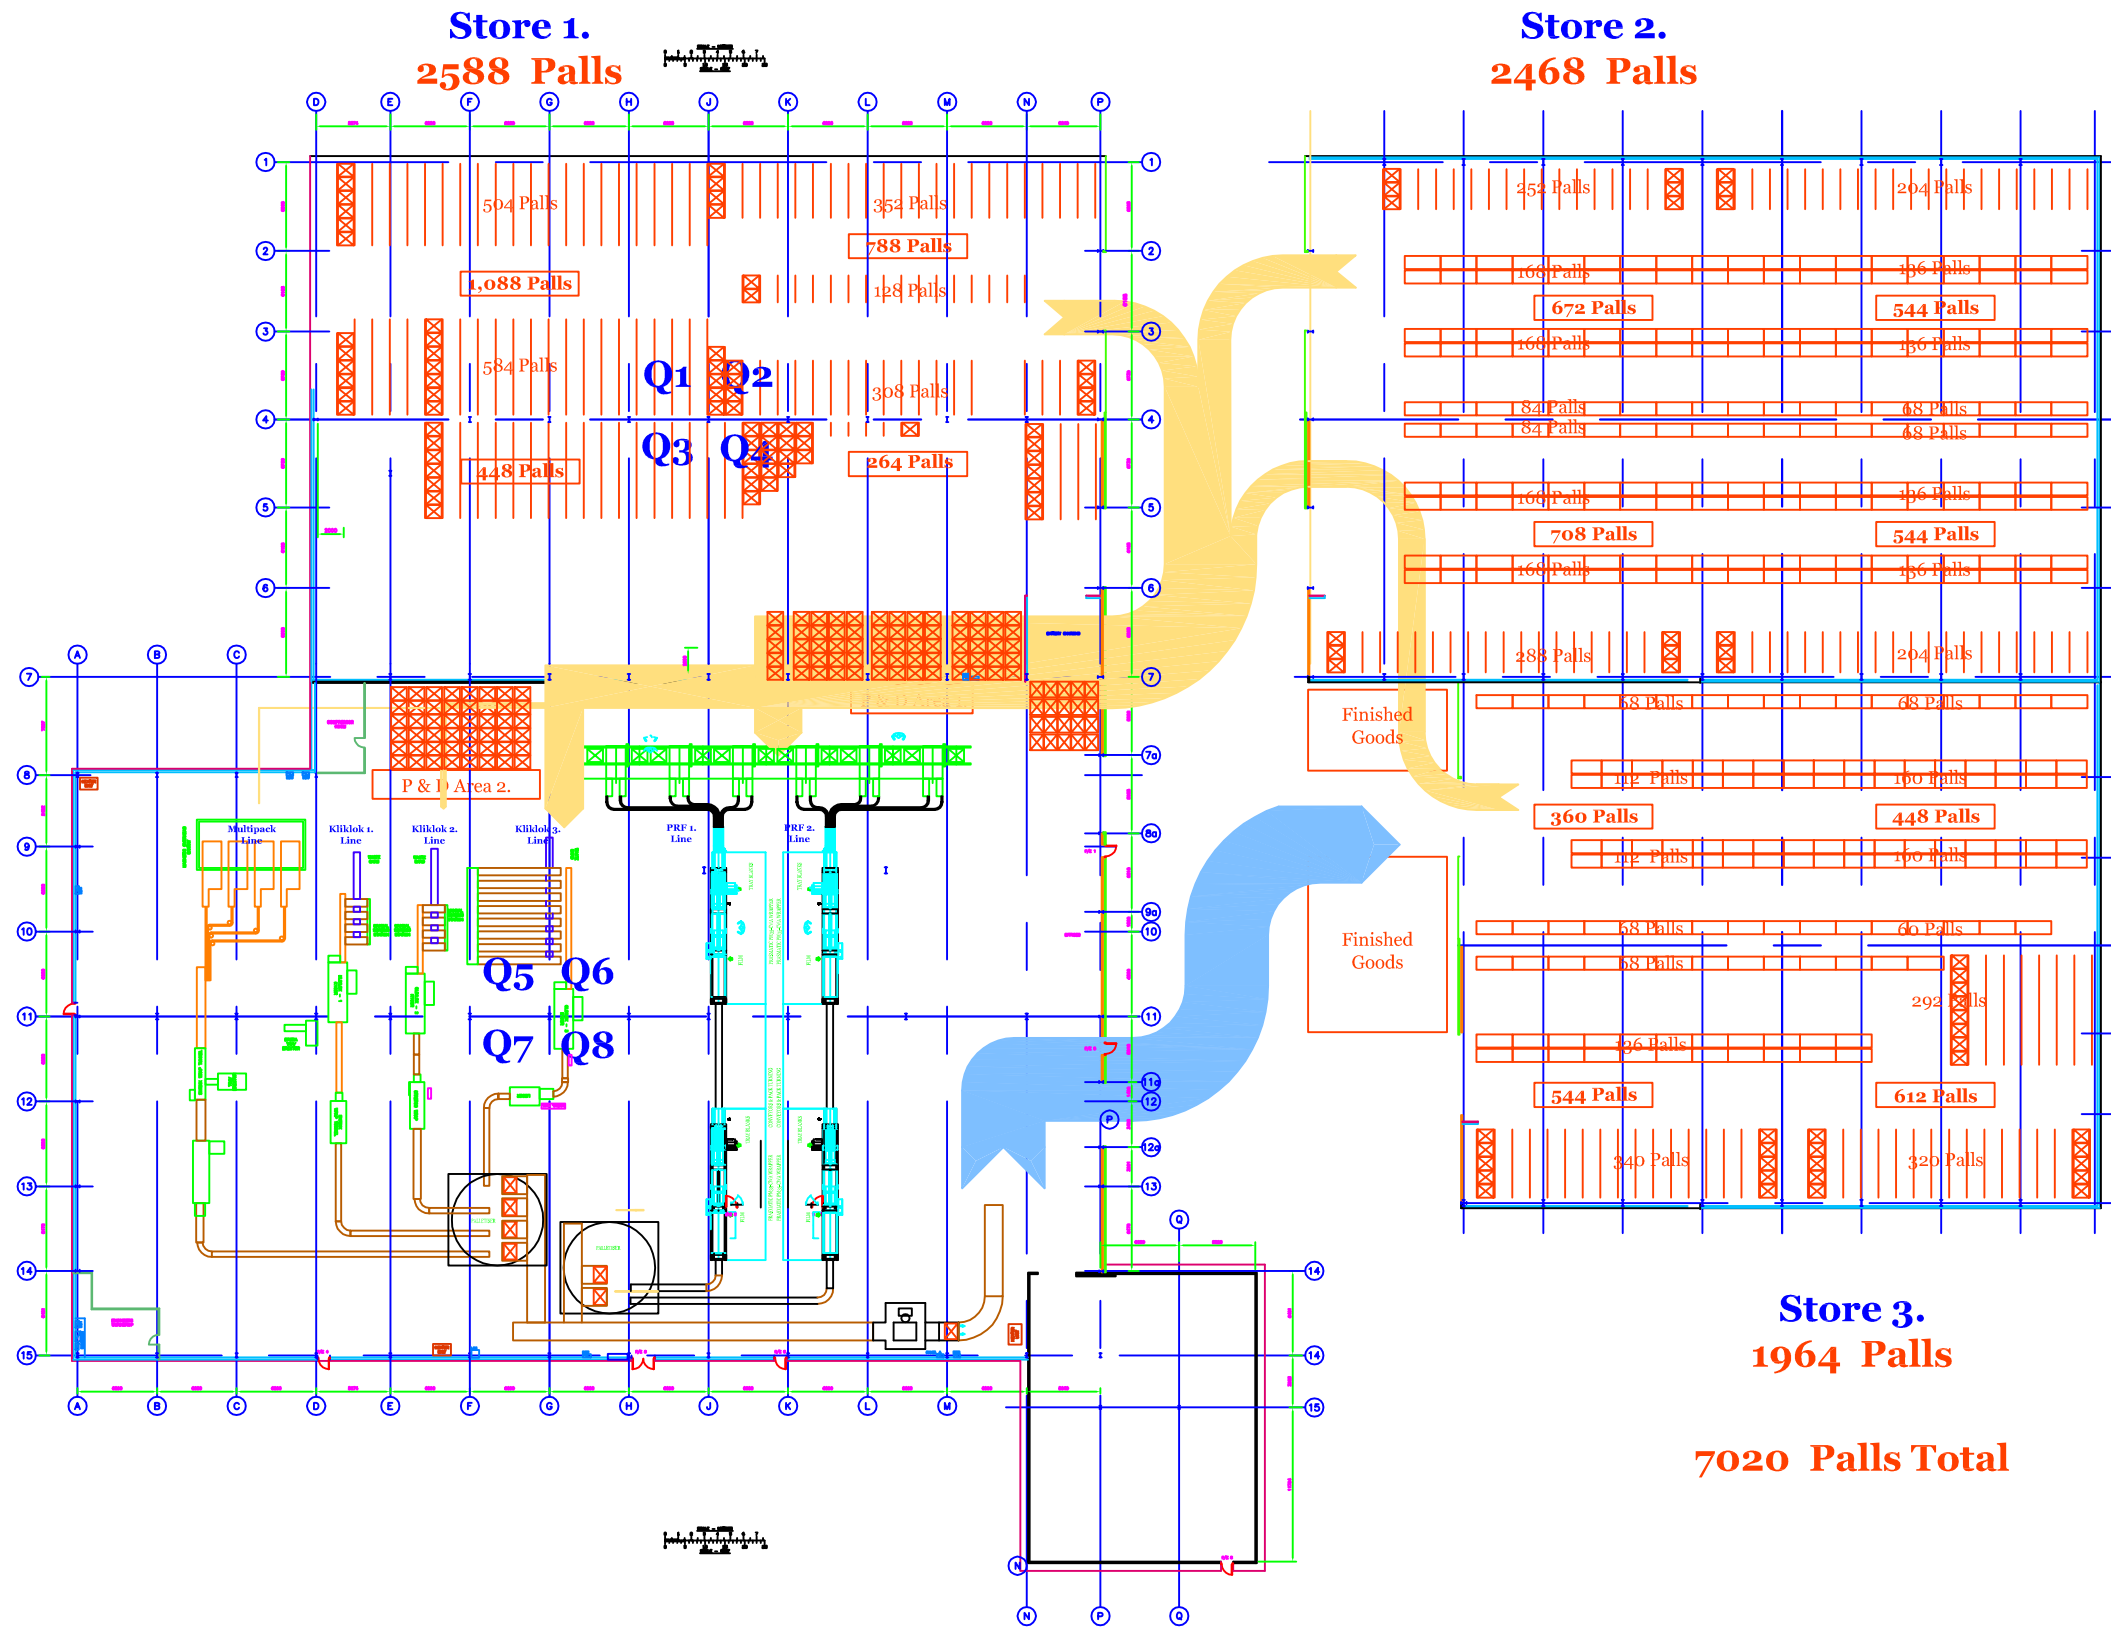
Store 1.
2588 Palls

Store 2.
2468 Palls

D E F G H J K L M N P

1 2 3 4 5 6 7

504 Palls
352 Palls
788 Palls
1,088 Palls
128 Palls
584 Palls
308 Palls
Q1 Q2
Q3 Q4
448 Palls
264 Palls

252 Palls
204 Palls
168 Palls
136 Palls
672 Palls
544 Palls
168 Palls
136 Palls
84 Palls
68 Palls
84 Palls
68 Palls
168 Palls
136 Palls
708 Palls
544 Palls
168 Palls
136 Palls
288 Palls
204 Palls

Finished Goods
68 Palls
68 Palls
112 Palls
160 Palls
360 Palls
448 Palls
112 Palls
160 Palls
Finished Goods
68 Palls
60 Palls
68 Palls
292 Palls
136 Palls
544 Palls
612 Palls
340 Palls
320 Palls

A B C
7 8 9 10 11 12 13 14 15
7a 8a 9a 11a 12a

P & D Area 2.
Multipack Line
Kliklok 1. Line
Kliklok 2. Line
Kliklok 3. Line
PRF 1. Line
PRF 2. Line
Q5 Q6
Q7 Q8

A B C D E F G H J K L M
Q
14 15
N P Q

Store 3.
1964 Palls

7020 Palls Total